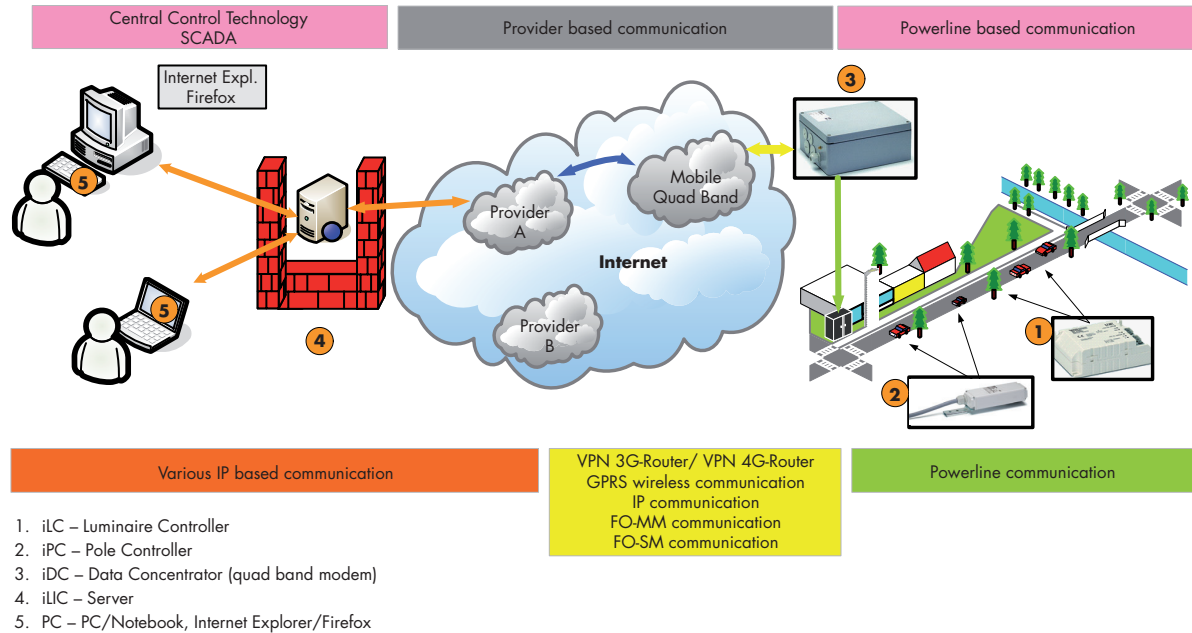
Central Control Technology SCADA

Provider based communication

Powerline based communication

Internet Expl. Firefox

3

Mobile Quad Band

Provider A

Internet

Provider B

5

5

4

1

2

Various IP based communication

VPN 3G-Router/ VPN 4G-Router
GPRS wireless communication
IP communication
FO-MM communication
FO-SM communication

Powerline communication

1. iLC – Luminaire Controller
2. iPC – Pole Controller
3. iDC – Data Concentrator (quad band modem)
4. iLIC – Server
5. PC – PC/Notebook, Internet Explorer/Firefox